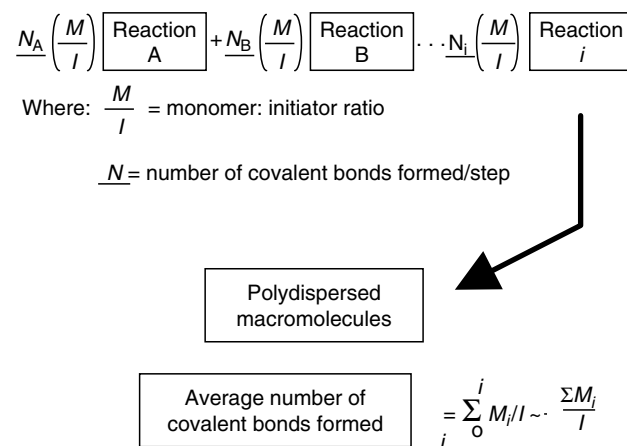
$\underline{N_A}\left(\frac{M}{I}\right)$ Reaction A $+\underline{N_B}\left(\frac{M}{I}\right)$ Reaction B $\cdots \underline{N_i}\left(\frac{M}{I}\right)$ Reaction $i$

Where: $\frac{M}{I}$ = monomer: initiator ratio

$\underline{N}$ = number of covalent bonds formed/step

Polydispersed macromolecules

Average number of covalent bonds formed $= \sum_{o}^{i} M_i/I \sim \cdot \frac{\Sigma M_i}{I}$

$i$